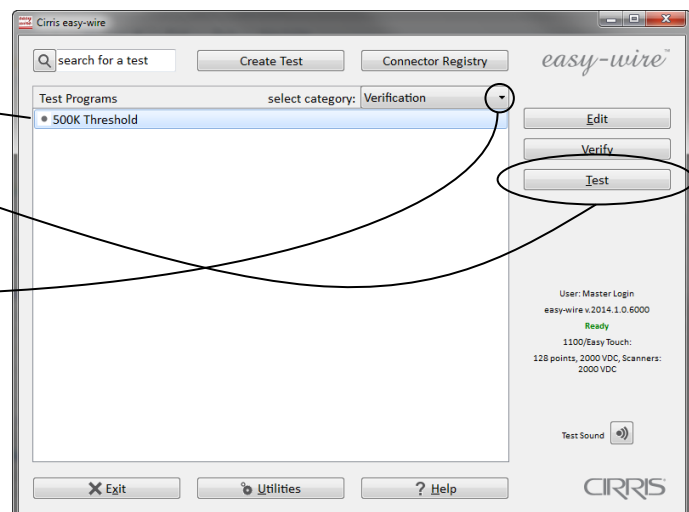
Cirris easy-wire

search for a test

Create Test

Connector Registry

easy-wire™

Test Programs

select category: Verification

500K Threshold

Edit

Verify

Test

User: Master Login

easy-wire v.2014.1.0.6000

Ready

1100/Easy Touch:

128 points, 2000 VDC, Scanners: 2000 VDC

Test Sound

Exit

Utilities

? Help

CIRRIS